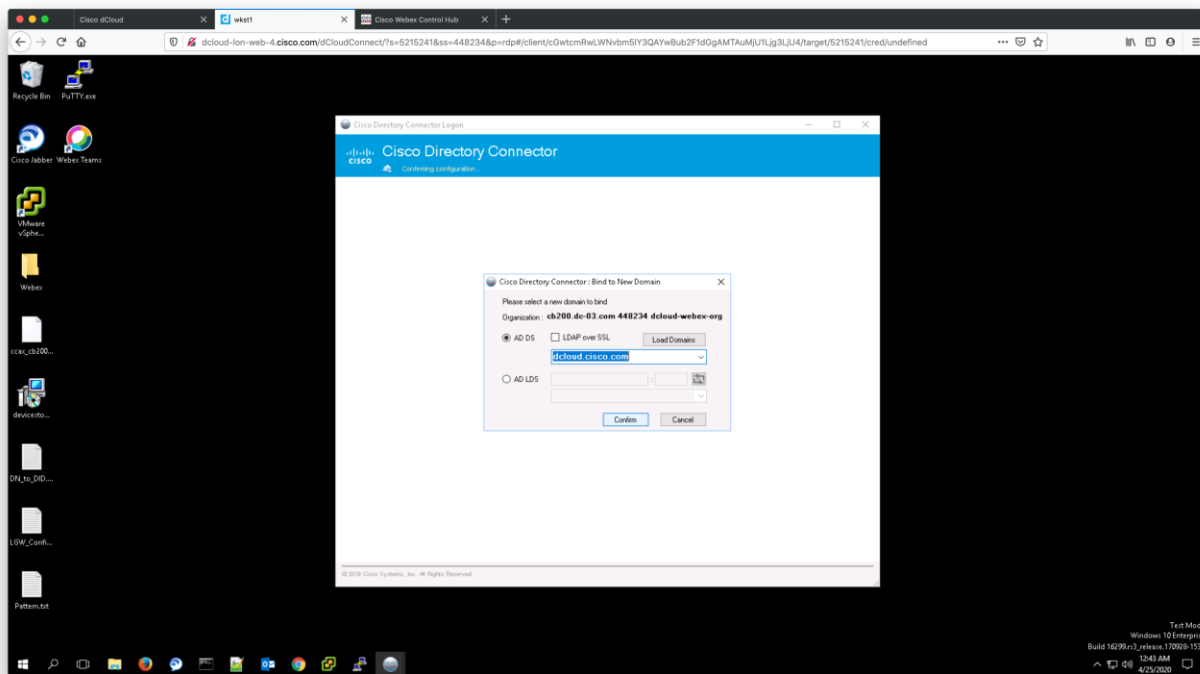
Cisco dCloud
wkst1
Cisco Webex Control Hub
dcloud-lon-web-4.cisco.com/dCloudConnect/?s=5215241&ss=448234&p=rdp#/client/cGwtcmRwLWNvbm5lY3QAYw8ub2F1dGgAMTAuMjU1Ljg3LjU4/target/5215241/cred/undefined

Recycle Bin
PuTTY.exe
Cisco Jabber
Webex Teams
VMware vSphe...
Webex
ccax_cb200...
devicesto...
DN_to_DID....
LGW_Confi...
Pattern.txt

Cisco Directory Connector Logon
Cisco Directory Connector
Confirming configuration...

Cisco Directory Connector : Bind to New Domain
Please select a new domain to bind
Organization : cb200.dc-03.com 448234 dcloud-webex-org
AD DS
LDAP over SSL
Load Domains
dcloud.cisco.com
AD LDS
Confirm
Cancel

© 2019 Cisco Systems, Inc. All Rights Reserved.

Test Mod
Windows 10 Enterpris
Build 16299.rs3_release.170928-153
12:43 AM
4/25/2020